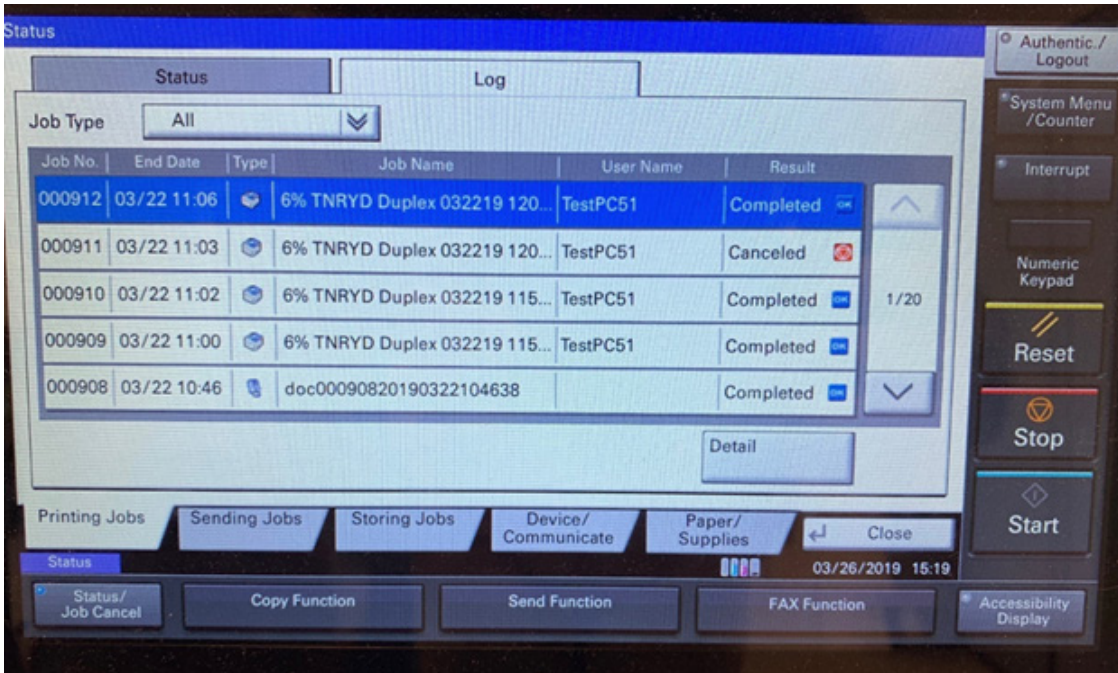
Status

Status | Log

Job Type All

| Job No. | End Date | Type | Job Name | User Name | Result |
|---|---|---|---|---|---|
| 000912 | 03/22 11:06 | | 6% TNRYD Duplex 032219 120... | TestPC51 | Completed OK |
| 000911 | 03/22 11:03 | | 6% TNRYD Duplex 032219 120... | TestPC51 | Canceled |
| 000910 | 03/22 11:02 | | 6% TNRYD Duplex 032219 115... | TestPC51 | Completed OK |
| 000909 | 03/22 11:00 | | 6% TNRYD Duplex 032219 115... | TestPC51 | Completed OK |
| 000908 | 03/22 10:46 | | doc00090820190322104638 | | Completed OK |

1/20

Detail

Printing Jobs | Sending Jobs | Storing Jobs | Device/ Communicate | Paper/ Supplies | Close

Status

03/26/2019 15:19

Status/ Job Cancel | Copy Function | Send Function | FAX Function

Authentic./ Logout

System Menu /Counter

Interrupt

Numeric Keypad

Reset

Stop

Start

Accessibility Display